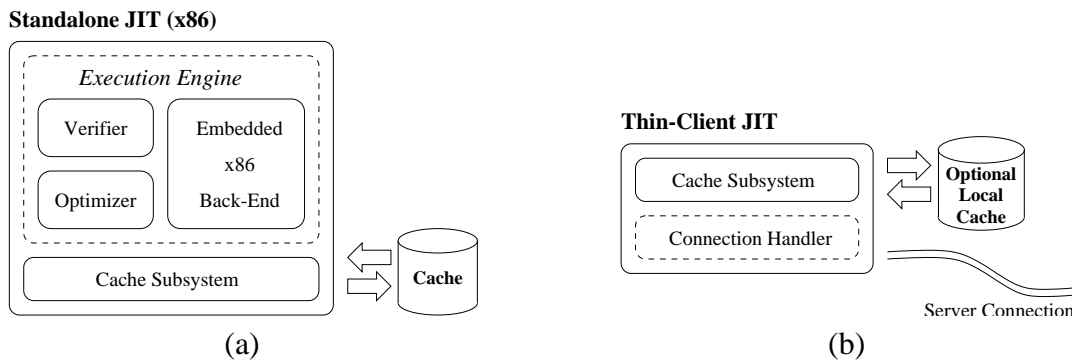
Standalone JIT (x86)

Execution Engine

Verifier

Optimizer

Embedded x86 Back-End

Cache Subsystem

Cache

(a)

Thin-Client JIT

Cache Subsystem

Connection Handler

Optional Local Cache

Server Connection

(b)